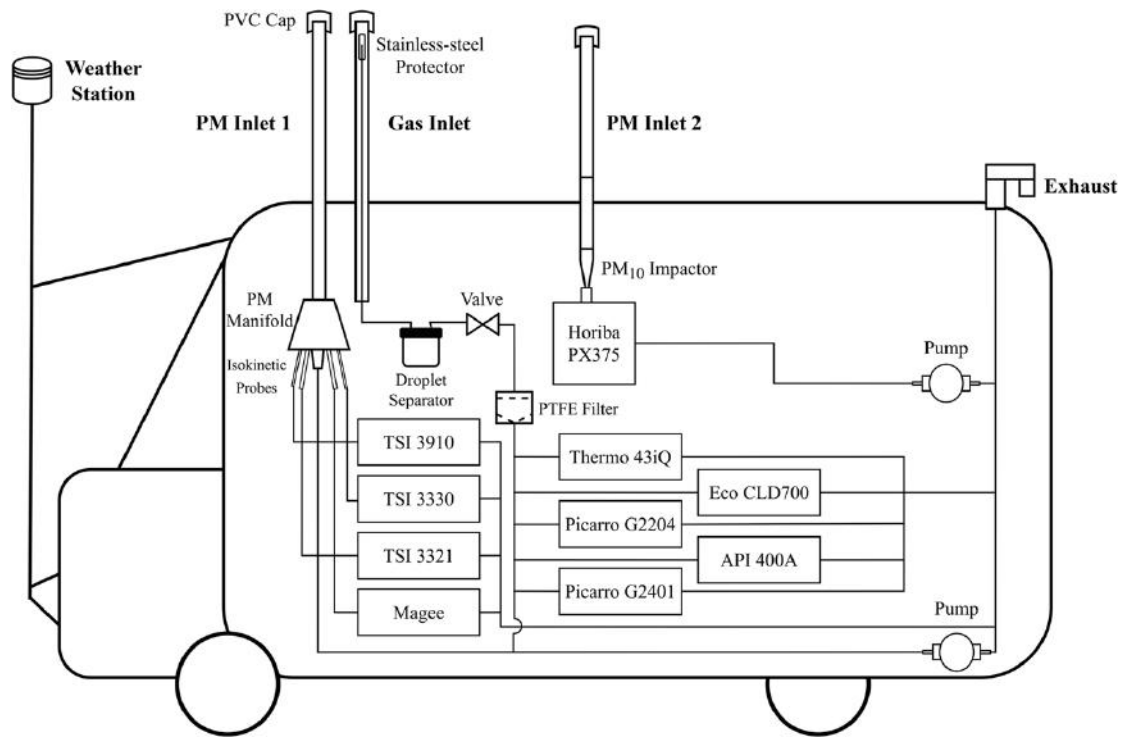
PVC Cap

Stainless-steel Protector

Weather Station

PM Inlet 1

Gas Inlet

PM Inlet 2

Exhaust

$PM_{10}$ Impactor

PM Manifold

Valve

Horiba PX375

Pump

Isokinetic Probes

Droplet Separator

PTFE Filter

TSI 3910

Thermo 43iQ

Eco CLD700

TSI 3330

Picarro G2204

TSI 3321

API 400A

Picarro G2401

Magee

Pump